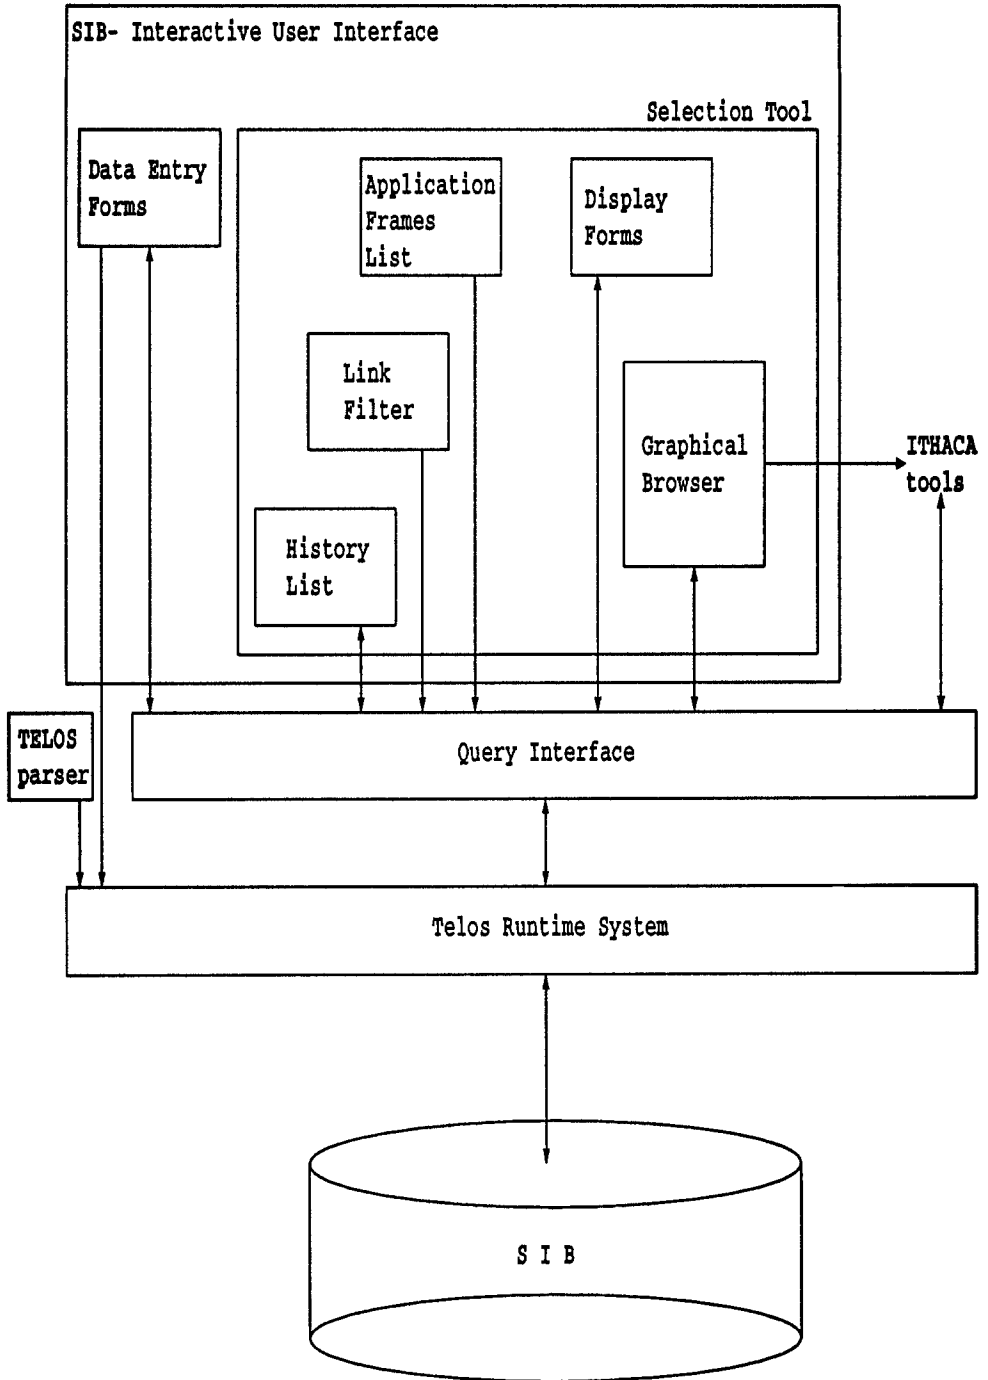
SIB- Interactive User Interface

Selection Tool

Data Entry Forms

Application Frames List

Display Forms

Link Filter

Graphical Browser

ITHACA tools

History List

TELOS parser

Query Interface

Telos Runtime System

S I B